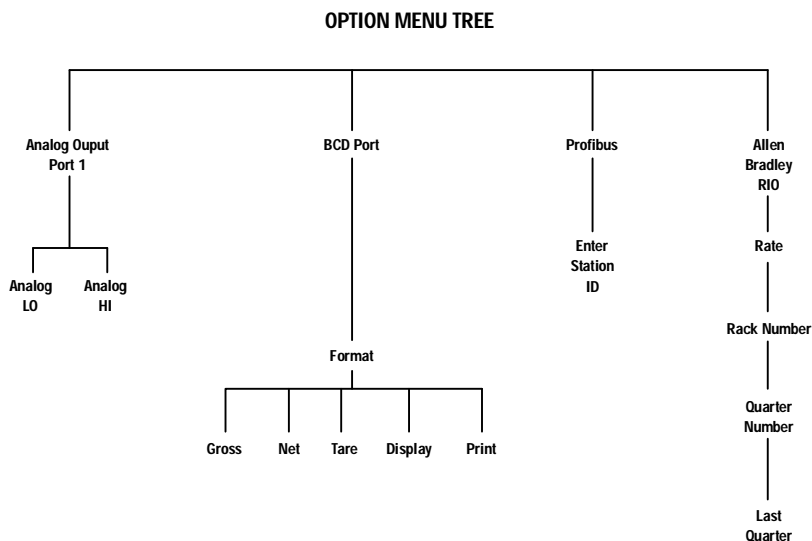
OPTION MENU TREE

Analog Ouput Port 1

Analog LO

Analog HI

BCD Port

Format

Gross

Net

Tare

Display

Print

Profibus

Enter Station ID

Allen Bradley RIO

Rate

Rack Number

Quarter Number

Last Quarter